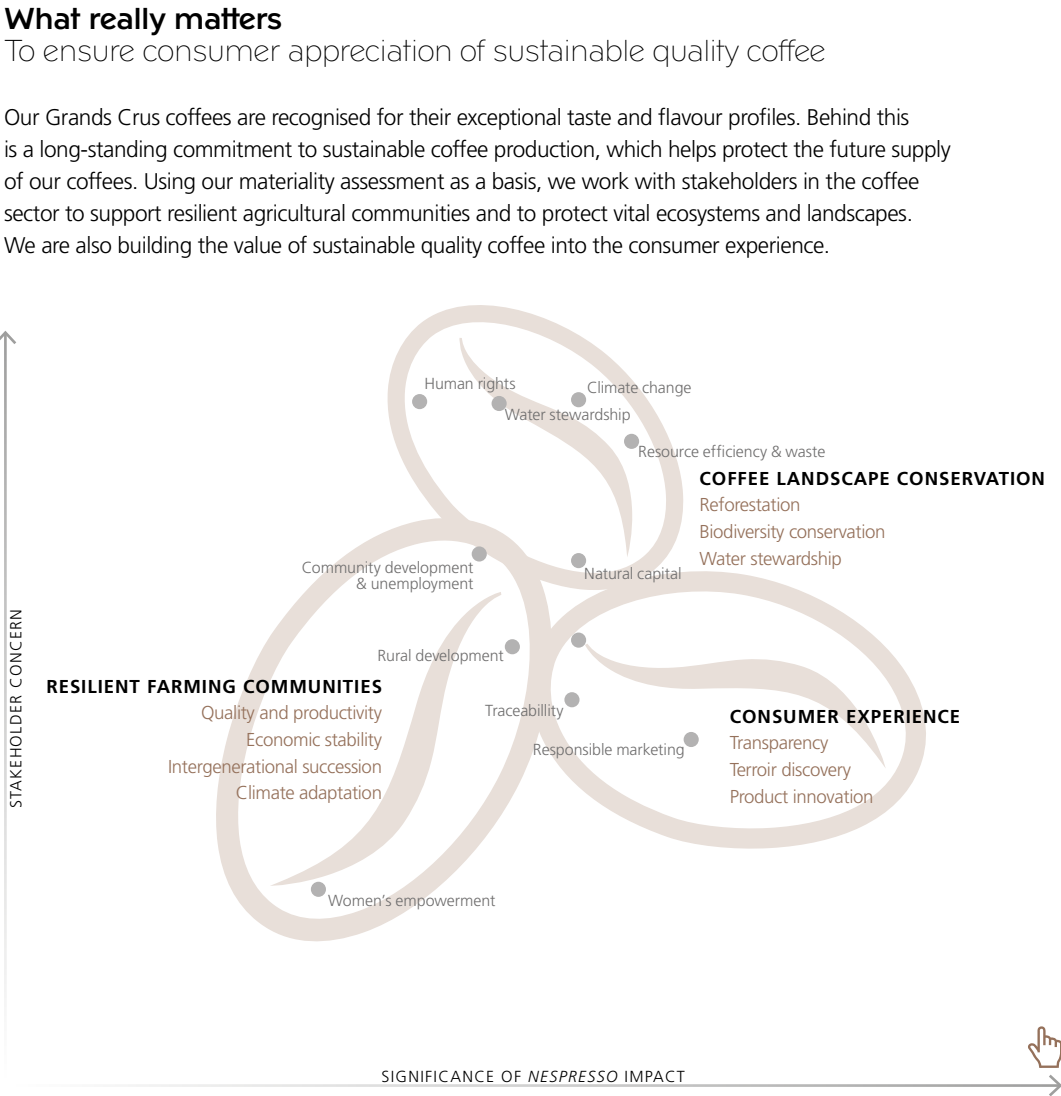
**What really matters**
To ensure consumer appreciation of sustainable quality coffee

Our Grands Crus coffees are recognised for their exceptional taste and flavour profiles. Behind this is a long-standing commitment to sustainable coffee production, which helps protect the future supply of our coffees. Using our materiality assessment as a basis, we work with stakeholders in the coffee sector to support resilient agricultural communities and to protect vital ecosystems and landscapes. We are also building the value of sustainable quality coffee into the consumer experience.

STAKEHOLDER CONCERN

Human rights
Climate change
Water stewardship
Resource efficiency & waste

COFFEE LANDSCAPE CONSERVATION
Reforestation
Biodiversity conservation
Water stewardship

Community development & unemployment
Natural capital

Rural development

RESILIENT FARMING COMMUNITIES
Quality and productivity
Economic stability
Intergenerational succession
Climate adaptation

Traceability

CONSUMER EXPERIENCE
Transparency
Terroir discovery
Product innovation

Responsible marketing

Women's empowerment

SIGNIFICANCE OF *NESPRESSO* IMPACT